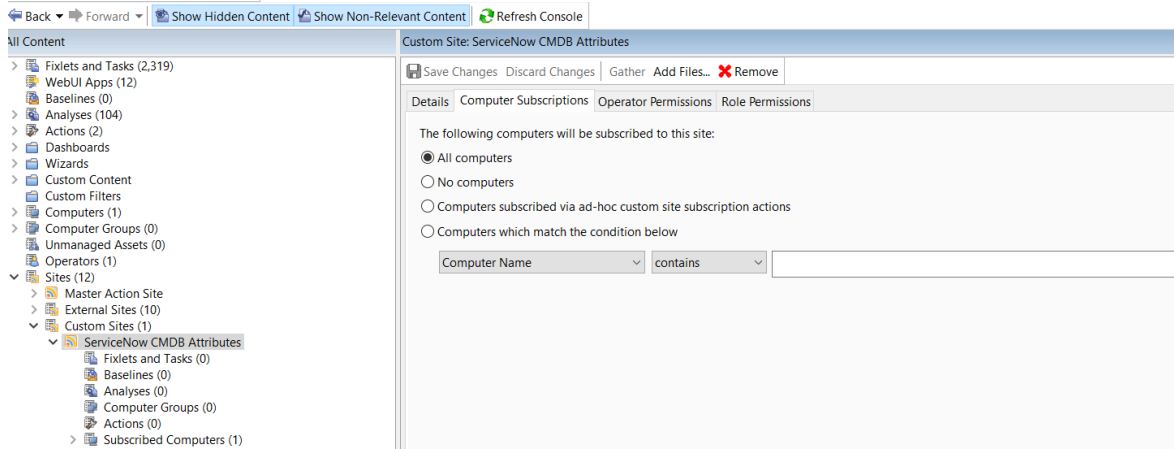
Back Forward Show Hidden Content Show Non-Relevant Content Refresh Console

All Content

Fixlets and Tasks (2,319)
WebUI Apps (12)
Baselines (0)
Analyses (104)
Actions (2)
Dashboards
Wizards
Custom Content
Custom Filters
Computers (1)
Computer Groups (0)
Unmanaged Assets (0)
Operators (1)
Sites (12)
Master Action Site
External Sites (10)
Custom Sites (1)
ServiceNow CMDB Attributes
Fixlets and Tasks (0)
Baselines (0)
Analyses (0)
Computer Groups (0)
Actions (0)
Subscribed Computers (1)

Custom Site: ServiceNow CMDB Attributes

Save Changes Discard Changes Gather Add Files... Remove

Details Computer Subscriptions Operator Permissions Role Permissions

The following computers will be subscribed to this site:
All computers
No computers
Computers subscribed via ad-hoc custom site subscription actions
Computers which match the condition below

Computer Name contains